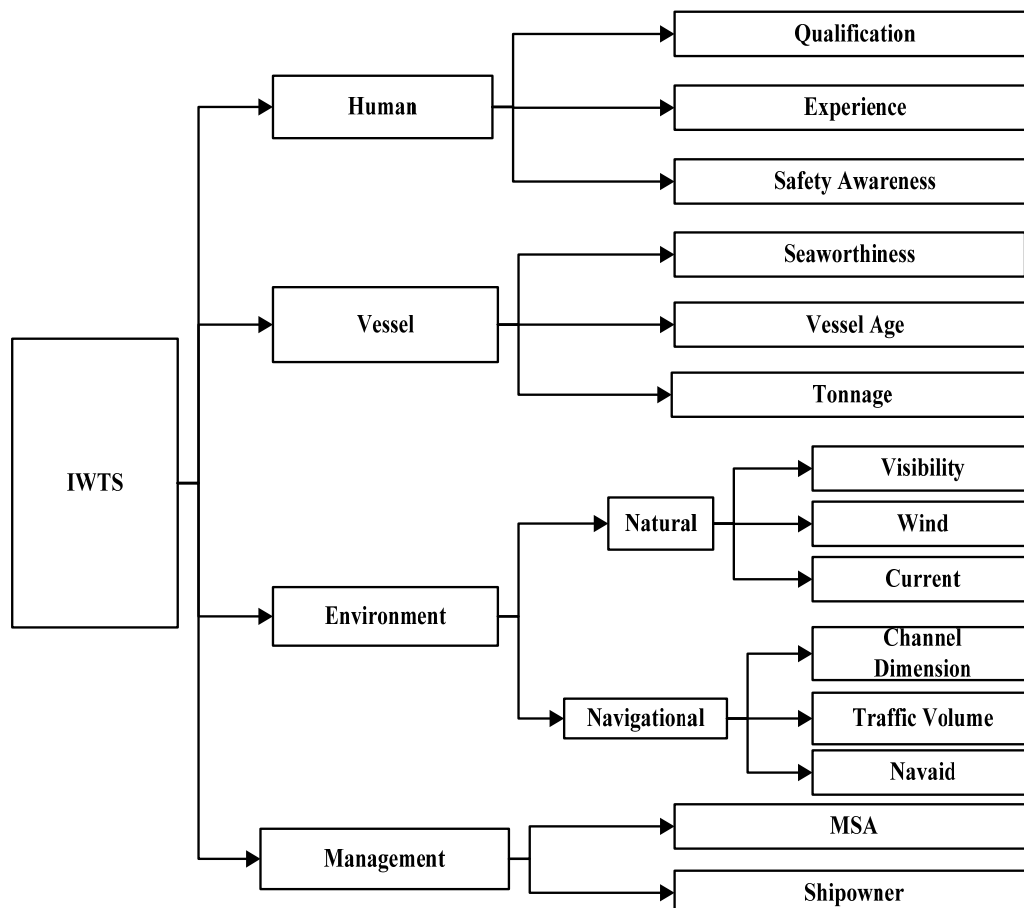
IWTS

Human

Qualification

Experience

Safety Awareness

Vessel

Seaworthiness

Vessel Age

Tonnage

Environment

Natural

Visibility

Wind

Current

Navigational

Channel Dimension

Traffic Volume

Navaid

Management

MSA

Shipowner